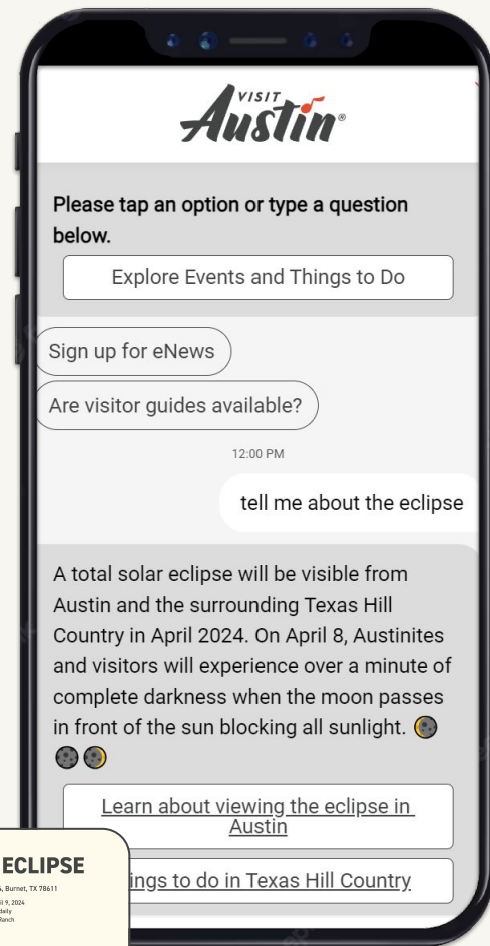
VISIT Austin®

Please tap an option or type a question below.

Explore Events and Things to Do

Sign up for eNews

Are visitor guides available?

12:00 PM

tell me about the eclipse

A total solar eclipse will be visible from Austin and the surrounding Texas Hill Country in April 2024. On April 8, Austinites and visitors will experience over a minute of complete darkness when the moon passes in front of the sun blocking all sunlight. 🌕 🌑 🌔

Learn about viewing the eclipse in Austin

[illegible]ings to do in Texas Hill Country

ECLIPSE
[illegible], Burnet, TX 78611
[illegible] 9, 2024
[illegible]daily
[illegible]Ranch